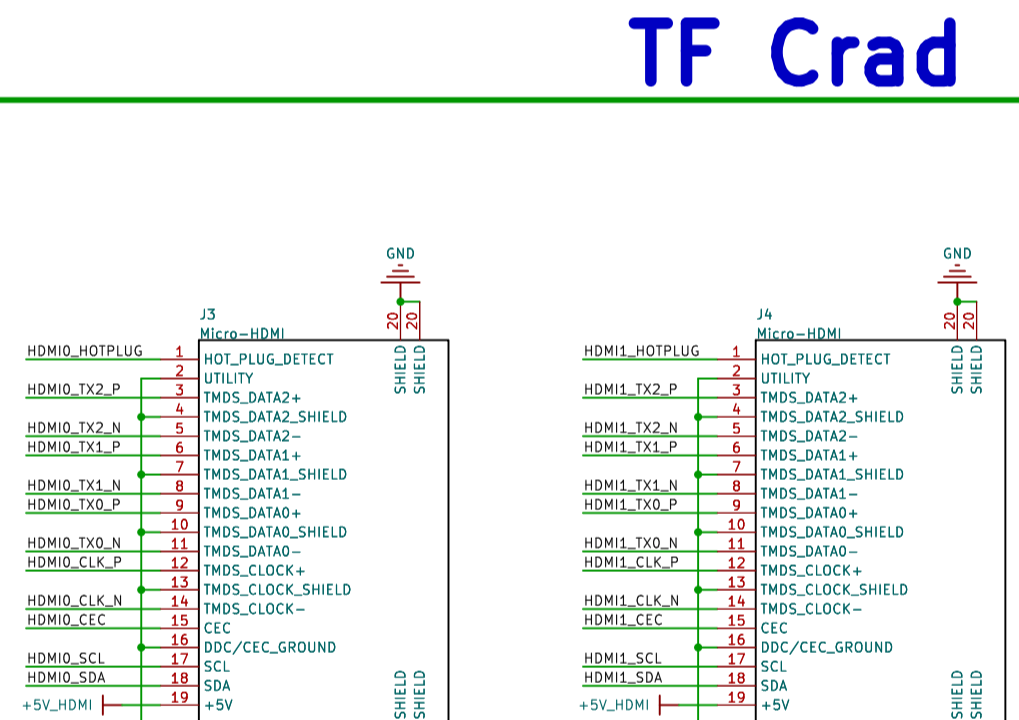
TF Crad

GND

J3
Micro-HDMI
20 20
SHIELD SHIELD

HDMI0_HOTPLUG 1 HOT_PLUG_DETECT
2 UTILITY
HDMI0_TX2_P 3 TMDS_DATA2+
4 TMDS_DATA2_SHIELD
HDMI0_TX2_N 5 TMDS_DATA2-
HDMI0_TX1_P 6 TMDS_DATA1+
7 TMDS_DATA1_SHIELD
HDMI0_TX1_N 8 TMDS_DATA1-
HDMI0_TX0_P 9 TMDS_DATA0+
10 TMDS_DATA0_SHIELD
HDMI0_TX0_N 11 TMDS_DATA0-
HDMI0_CLK_P 12 TMDS_CLOCK+
13 TMDS_CLOCK_SHIELD
HDMI0_CLK_N 14 TMDS_CLOCK-
HDMI0_CEC 15 CEC
16 DDC/CEC_GROUND
HDMI0_SCL 17 SCL
HDMI0_SDA 18 SDA
+5V_HDMI 19 +5V
SHIELD SHIELD

GND

J4
Micro-HDMI
20 20
SHIELD SHIELD

HDMI1_HOTPLUG 1 HOT_PLUG_DETECT
2 UTILITY
HDMI1_TX2_P 3 TMDS_DATA2+
4 TMDS_DATA2_SHIELD
HDMI1_TX2_N 5 TMDS_DATA2-
HDMI1_TX1_P 6 TMDS_DATA1+
7 TMDS_DATA1_SHIELD
HDMI1_TX1_N 8 TMDS_DATA1-
HDMI1_TX0_P 9 TMDS_DATA0+
10 TMDS_DATA0_SHIELD
HDMI1_TX0_N 11 TMDS_DATA0-
HDMI1_CLK_P 12 TMDS_CLOCK+
13 TMDS_CLOCK_SHIELD
HDMI1_CLK_N 14 TMDS_CLOCK-
HDMI1_CEC 15 CEC
16 DDC/CEC_GROUND
HDMI1_SCL 17 SCL
HDMI1_SDA 18 SDA
+5V_HDMI 19 +5V
SHIELD SHIELD